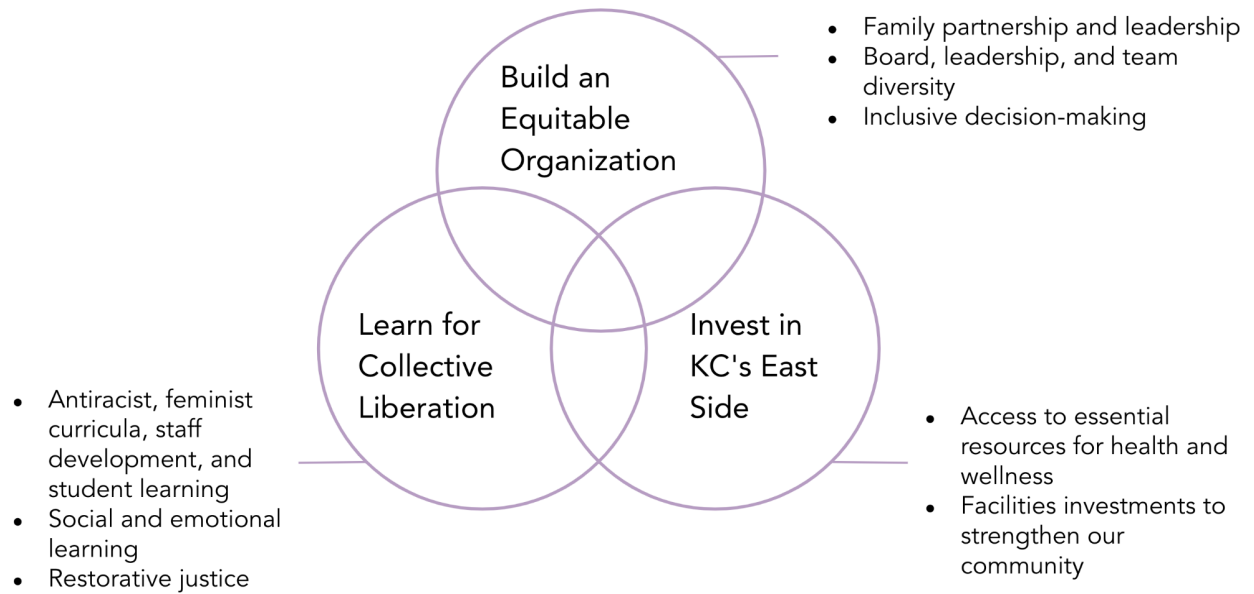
Build an Equitable Organization

- Family partnership and leadership
- Board, leadership, and team diversity
- Inclusive decision-making

Learn for Collective Liberation

Invest in KC's East Side

- Antiracist, feminist curricula, staff development, and student learning
- Social and emotional learning
- Restorative justice

- Access to essential resources for health and wellness
- Facilities investments to strengthen our community